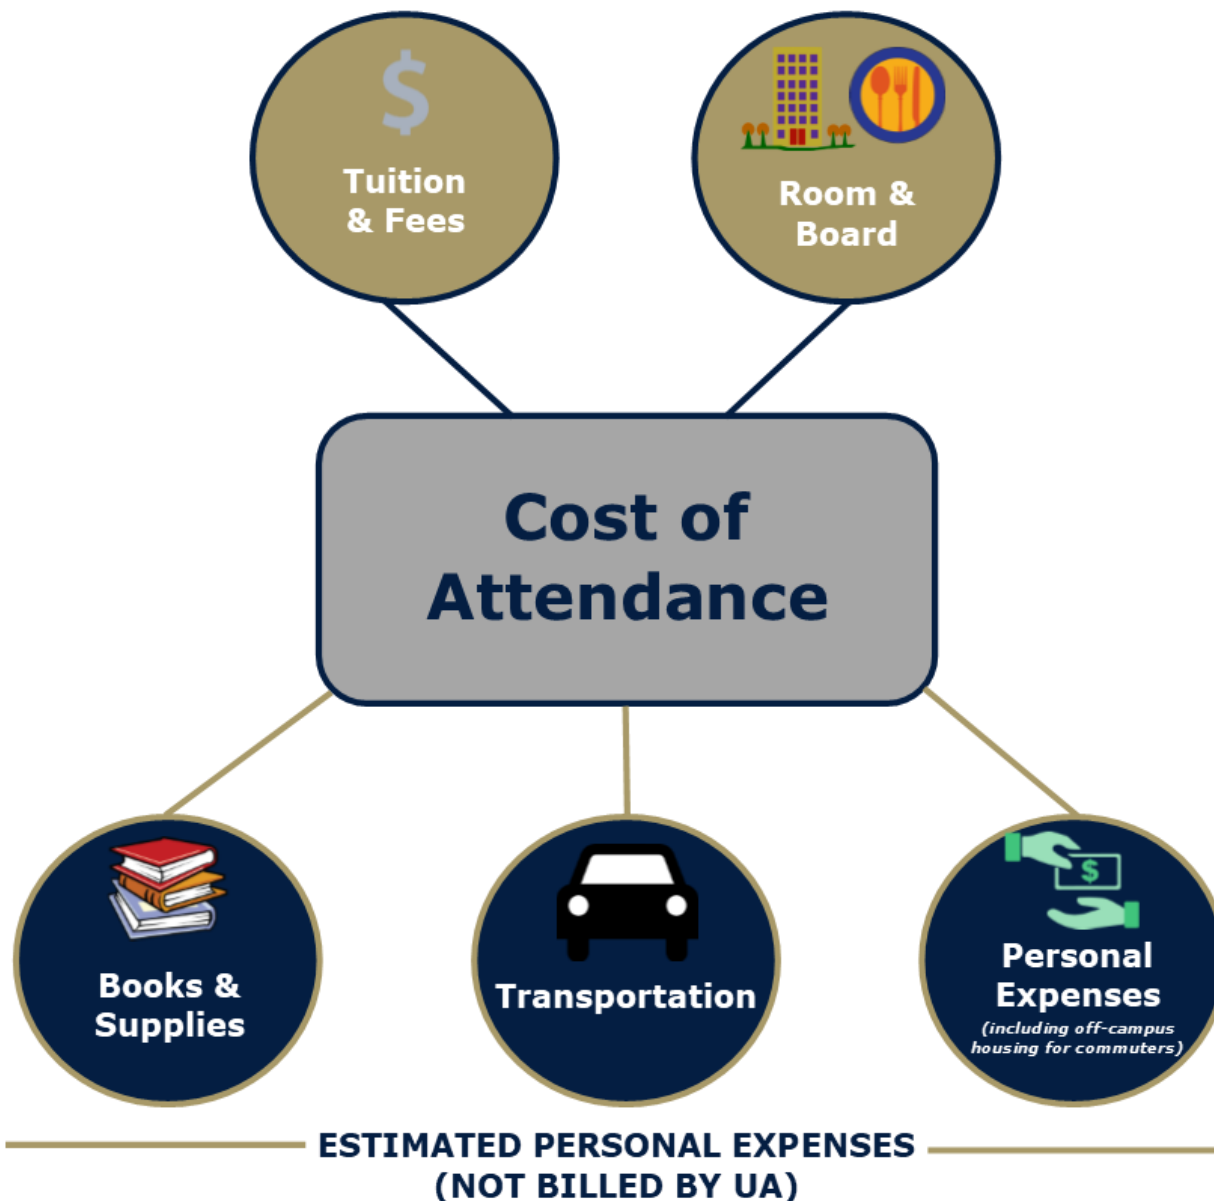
$

Tuition & Fees

Room & Board

Cost of Attendance

Books & Supplies

Transportation

$

Personal Expenses
(including off-campus housing for commuters)

ESTIMATED PERSONAL EXPENSES
(NOT BILLED BY UA)